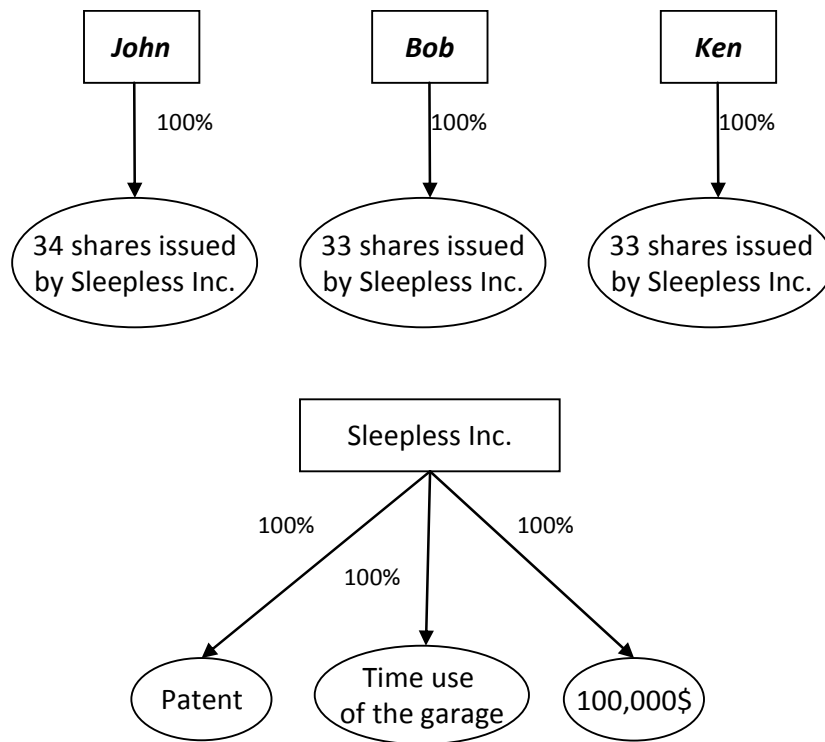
John

100%

34 shares issued by Sleepless Inc.

Bob

100%

33 shares issued by Sleepless Inc.

Ken

100%

33 shares issued by Sleepless Inc.

Sleepless Inc.

100%

100%

100%

Patent

Time use of the garage

100,000$